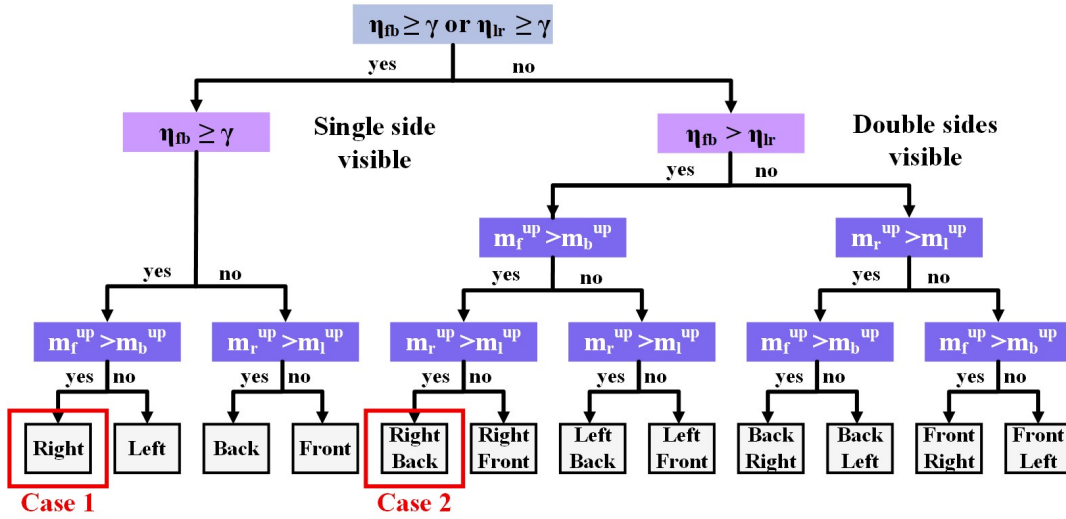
$\eta_{fb} \geq \gamma$ or $\eta_{lr} \geq \gamma$

yes no

$\eta_{fb} \geq \gamma$

Single side visible

$\eta_{fb} > \eta_{lr}$

Double sides visible

yes no

yes no

$m_f^{up} > m_b^{up}$

$m_r^{up} > m_l^{up}$

yes no

yes no

$m_f^{up} > m_b^{up}$

$m_r^{up} > m_l^{up}$

$m_r^{up} > m_l^{up}$

$m_r^{up} > m_l^{up}$

$m_f^{up} > m_b^{up}$

$m_f^{up} > m_b^{up}$

yes no

yes no

yes no

yes no

yes no

yes no

Right

Left

Back

Front

Right Back

Right Front

Left Back

Left Front

Back Right

Back Left

Front Right

Front Left

Case 1

Case 2